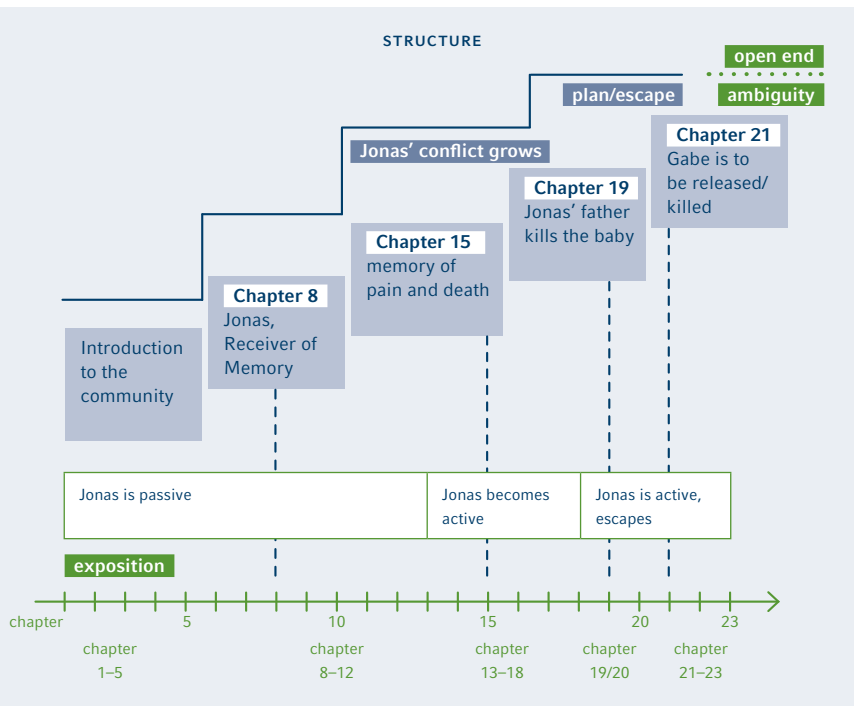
STRUCTURE

open end

plan/escape

ambiguity

Jonas' conflict grows

Chapter 21
Gabe is to be released/ killed

Chapter 19
Jonas' father kills the baby

Chapter 15
memory of pain and death

Chapter 8
Jonas, Receiver of Memory

Introduction to the community

Jonas is passive

Jonas becomes active

Jonas is active, escapes

exposition

chapter

5

10

15

20

23

chapter 1–5

chapter 8–12

chapter 13–18

chapter 19/20

chapter 21–23